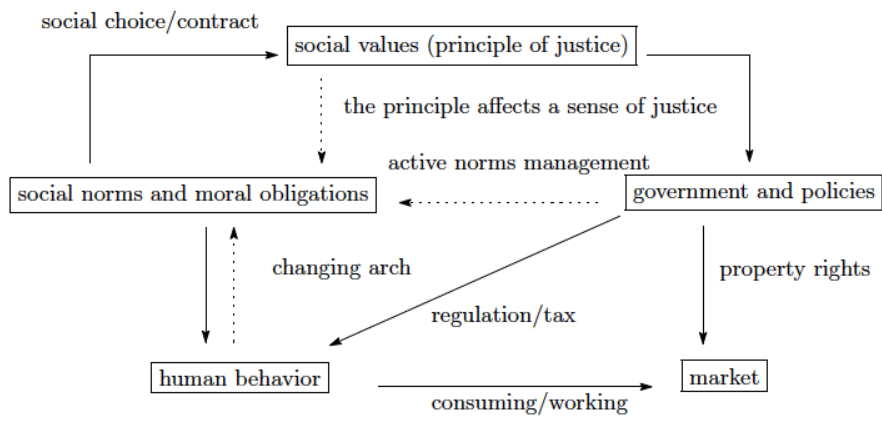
social choice/contract

social values (principle of justice)

the principle affects a sense of justice

active norms management

social norms and moral obligations

government and policies

changing arch

property rights

regulation/tax

human behavior

market

consuming/working